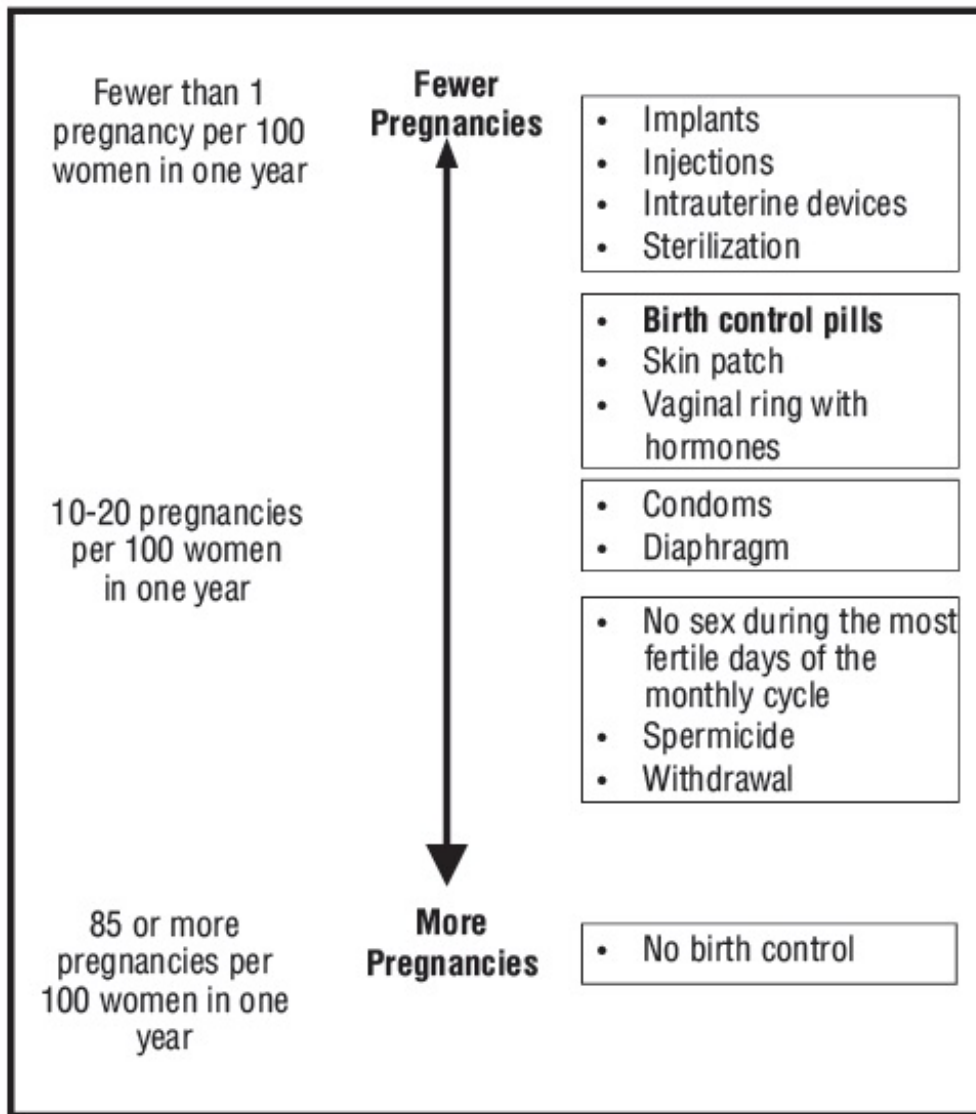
Fewer than 1 pregnancy per 100 women in one year

Fewer Pregnancies

- Implants
- Injections
- Intrauterine devices
- Sterilization

- **Birth control pills**
- Skin patch
- Vaginal ring with hormones

10-20 pregnancies per 100 women in one year

- Condoms
- Diaphragm

- No sex during the most fertile days of the monthly cycle
- Spermicide
- Withdrawal

85 or more pregnancies per 100 women in one year

More Pregnancies

- No birth control